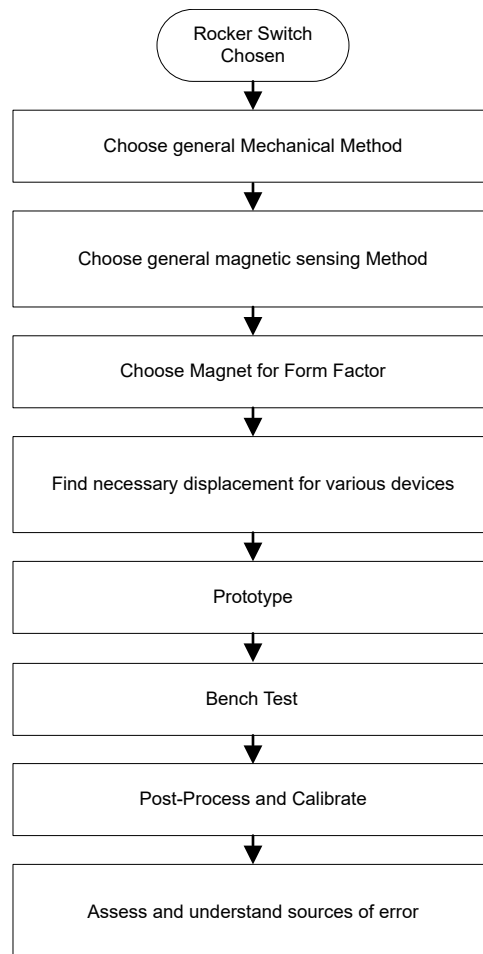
Rocker Switch Chosen

Choose general Mechanical Method

Choose general magnetic sensing Method

Choose Magnet for Form Factor

Find necessary displacement for various devices

Prototype

Bench Test

Post-Process and Calibrate

Assess and understand sources of error